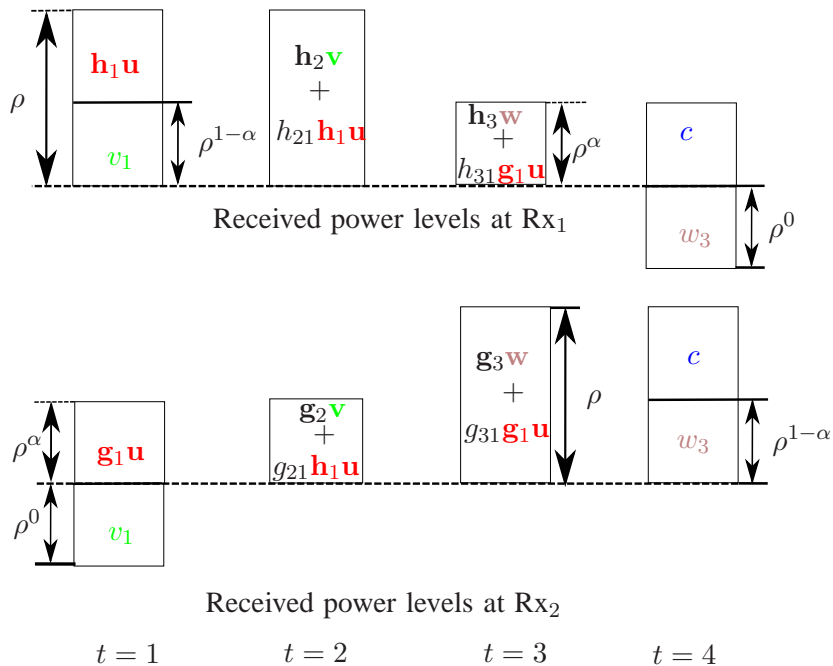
$\rho$

$\mathbf{h}_1\mathbf{u}$

$v_1$

$\rho^{1-\alpha}$

$\mathbf{h}_2\mathbf{v}$
$+$
$h_{21}\mathbf{h}_1\mathbf{u}$

$\mathbf{h}_3\mathbf{w}$
$+$
$h_{31}\mathbf{g}_1\mathbf{u}$

$\rho^{\alpha}$

$c$

$w_3$

$\rho^0$

Received power levels at $\mathrm{Rx}_1$

$\rho^{\alpha}$

$\mathbf{g}_1\mathbf{u}$

$\rho^0$

$v_1$

$\mathbf{g}_2\mathbf{v}$
$+$
$g_{21}\mathbf{h}_1\mathbf{u}$

$\mathbf{g}_3\mathbf{w}$
$+$
$g_{31}\mathbf{g}_1\mathbf{u}$

$\rho$

$c$

$w_3$

$\rho^{1-\alpha}$

Received power levels at $\mathrm{Rx}_2$

$t=1$ $t=2$ $t=3$ $t=4$